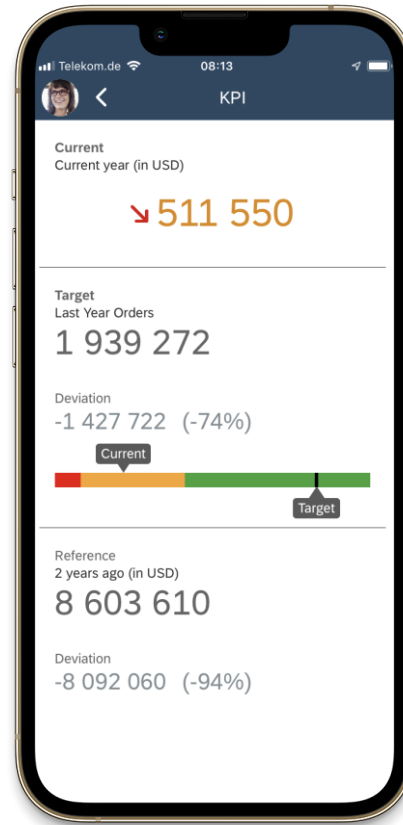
Telekom.de 08:13

KPI

Current
Current year (in USD)

511 550

Target
Last Year Orders
1 939 272

Deviation
-1 427 722 (-74%)

Current

Target

Reference
2 years ago (in USD)
8 603 610

Deviation
-8 092 060 (-94%)